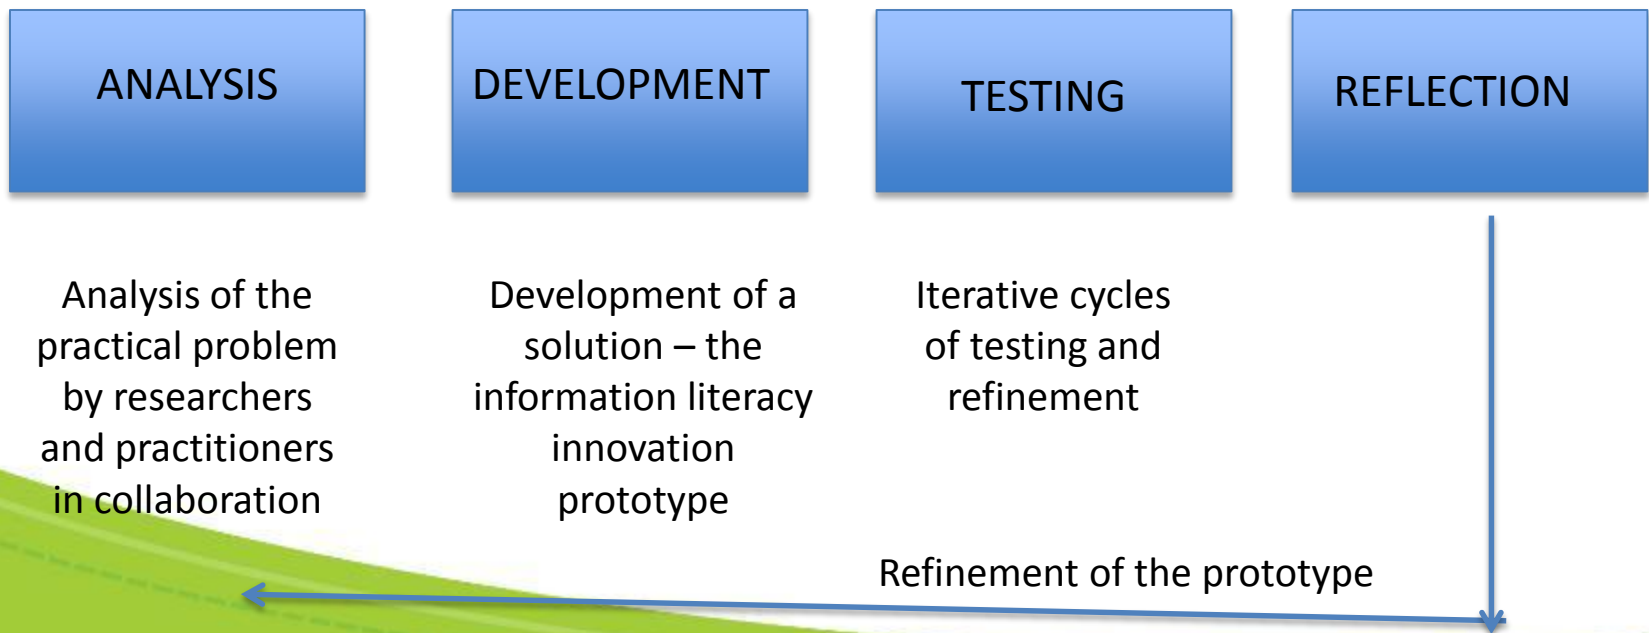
ANALYSIS

DEVELOPMENT

TESTING

REFLECTION

Analysis of the practical problem by researchers and practitioners in collaboration

Development of a solution – the information literacy innovation prototype

Iterative cycles of testing and refinement

Refinement of the prototype